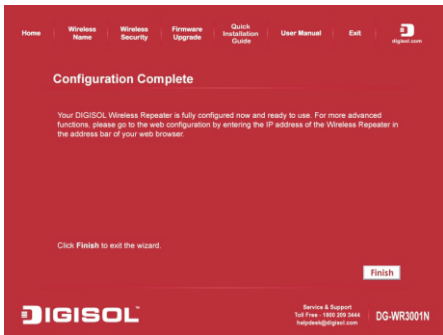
Home | Wireless Name | Wireless Security | Firmware Upgrade | Quick Installation Guide | User Manual | Exit | digisol.com

Configuration Complete

Your DIGISOL Wireless Repeater is fully configured now and ready to use. For more advanced functions, please go to the web configuration by entering the IP address of the Wireless Repeater in the address bar of your web browser.

Click Finish to exit the wizard.

Finish

DIGISOL

Service & Support
Toll Free - 1800 209 3444
helpdesk@digisol.com

DG-WR3001N